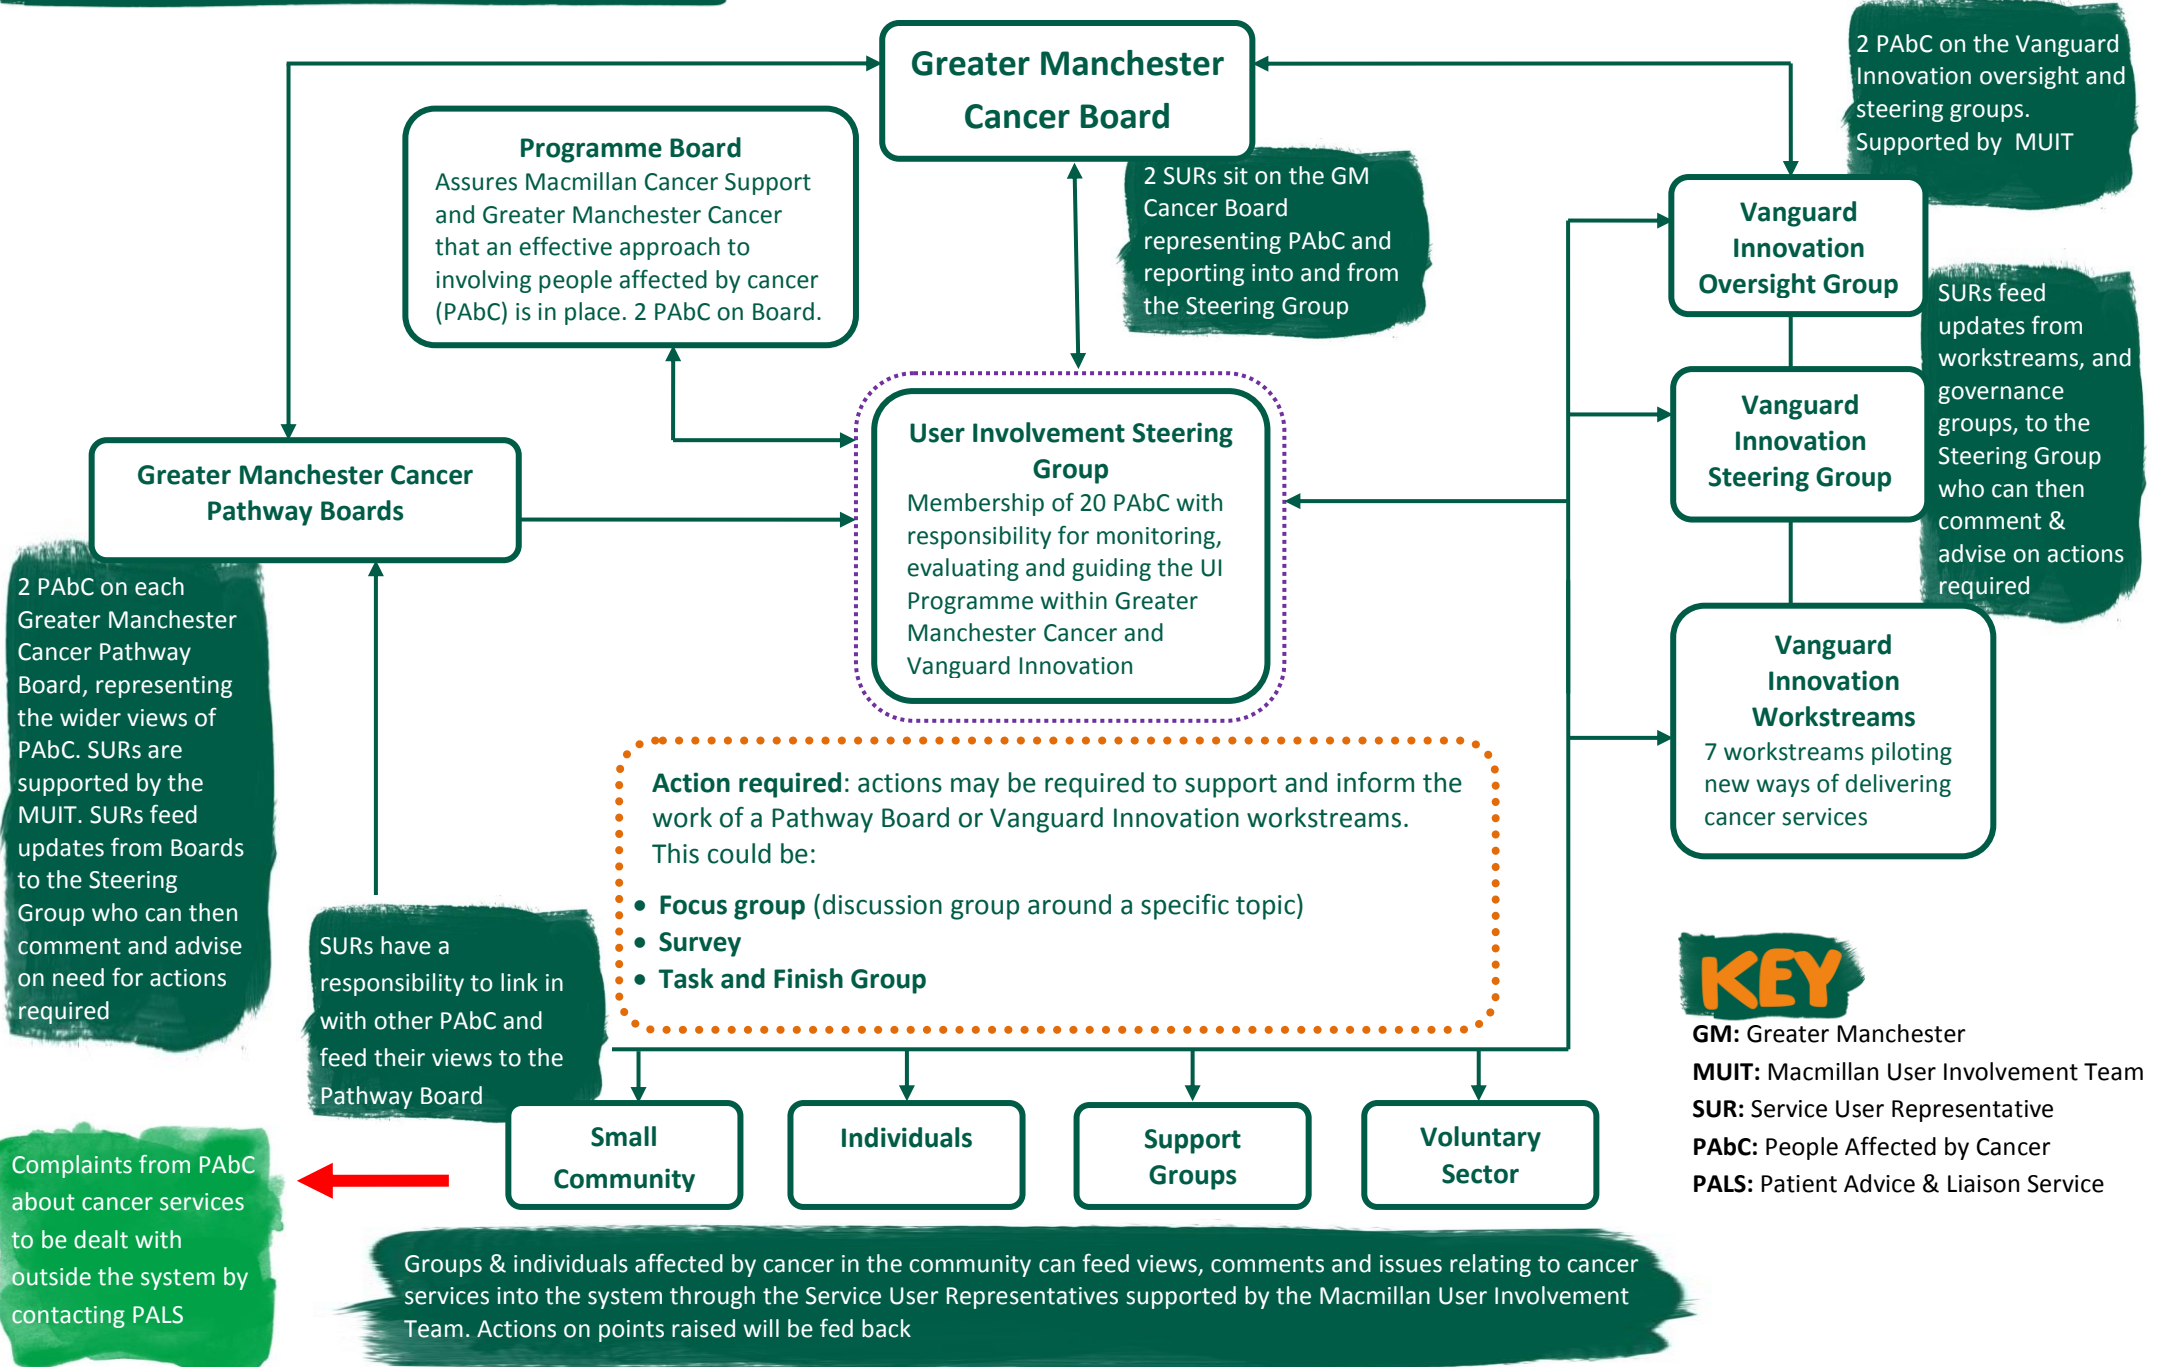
Greater Manchester Cancer Board

Programme Board
Assures Macmillan Cancer Support and Greater Manchester Cancer that an effective approach to involving people affected by cancer (PAbC) is in place. 2 PAbC on Board.

2 SURs sit on the GM Cancer Board representing PAbC and reporting into and from the Steering Group

2 PAbC on the Vanguard Innovation oversight and steering groups. Supported by MUIT

Vanguard Innovation Oversight Group

SURs feed updates from workstreams, and governance groups, to the Steering Group who can then comment & advise on actions required

Vanguard Innovation Steering Group

Greater Manchester Cancer Pathway Boards

User Involvement Steering Group
Membership of 20 PAbC with responsibility for monitoring, evaluating and guiding the UI Programme within Greater Manchester Cancer and Vanguard Innovation

2 PAbC on each Greater Manchester Cancer Pathway Board, representing the wider views of PAbC. SURs are supported by the MUIT. SURs feed updates from Boards to the Steering Group who can then comment and advise on need for actions required

Vanguard Innovation Workstreams
7 workstreams piloting new ways of delivering cancer services

Action required: actions may be required to support and inform the work of a Pathway Board or Vanguard Innovation workstreams. This could be:
• Focus group (discussion group around a specific topic)
• Survey
• Task and Finish Group

SURs have a responsibility to link in with other PAbC and feed their views to the Pathway Board

KEY
GM: Greater Manchester
MUIT: Macmillan User Involvement Team
SUR: Service User Representative
PAbC: People Affected by Cancer
PALS: Patient Advice & Liaison Service

Small Community

Individuals

Support Groups

Voluntary Sector

Complaints from PAbC about cancer services to be dealt with outside the system by contacting PALS

Groups & individuals affected by cancer in the community can feed views, comments and issues relating to cancer services into the system through the Service User Representatives supported by the Macmillan User Involvement Team. Actions on points raised will be fed back